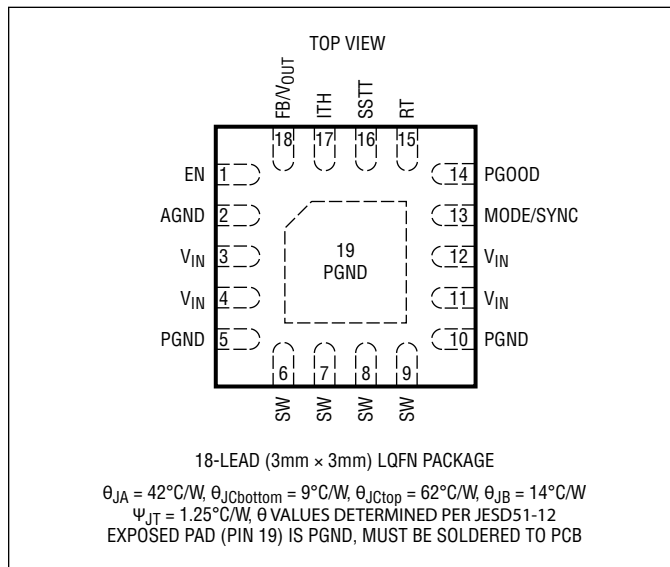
TOP VIEW

FB/$V_{OUT}$ ITH SSTT RT

18 17 16 15

EN 1
AGND 2
$V_{IN}$ 3
$V_{IN}$ 4
PGND 5

14 PGOOD
13 MODE/SYNC
12 $V_{IN}$
11 $V_{IN}$
10 PGND

19
PGND

6 7 8 9

SW SW SW SW

18-LEAD (3mm × 3mm) LQFN PACKAGE

$\theta_{JA}$ = 42°C/W, $\theta_{JCbottom}$ = 9°C/W, $\theta_{JCtop}$ = 62°C/W, $\theta_{JB}$ = 14°C/W
$\Psi_{JT}$ = 1.25°C/W, θ VALUES DETERMINED PER JESD51-12
EXPOSED PAD (PIN 19) IS PGND, MUST BE SOLDERED TO PCB